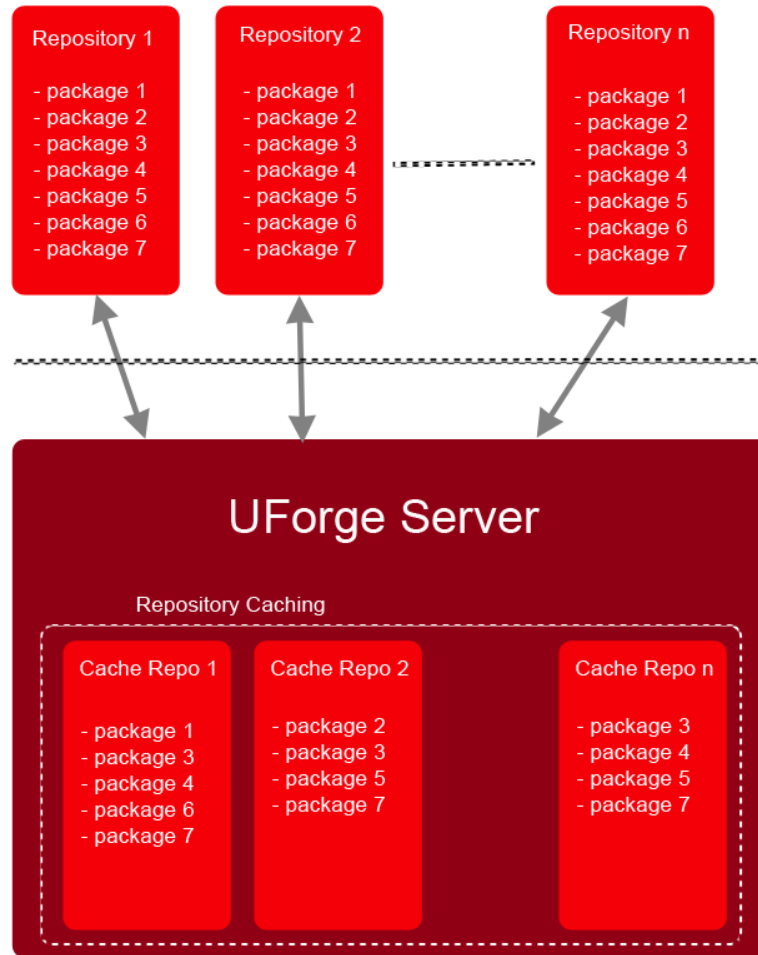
Repository 1

- package 1
- package 2
- package 3
- package 4
- package 5
- package 6
- package 7

Repository 2

- package 1
- package 2
- package 3
- package 4
- package 5
- package 6
- package 7

Repository n

- package 1
- package 2
- package 3
- package 4
- package 5
- package 6
- package 7

UForge Server

Repository Caching

Cache Repo 1

- package 1
- package 3
- package 4
- package 6
- package 7

Cache Repo 2

- package 2
- package 3
- package 5
- package 7

Cache Repo n

- package 3
- package 4
- package 5
- package 7